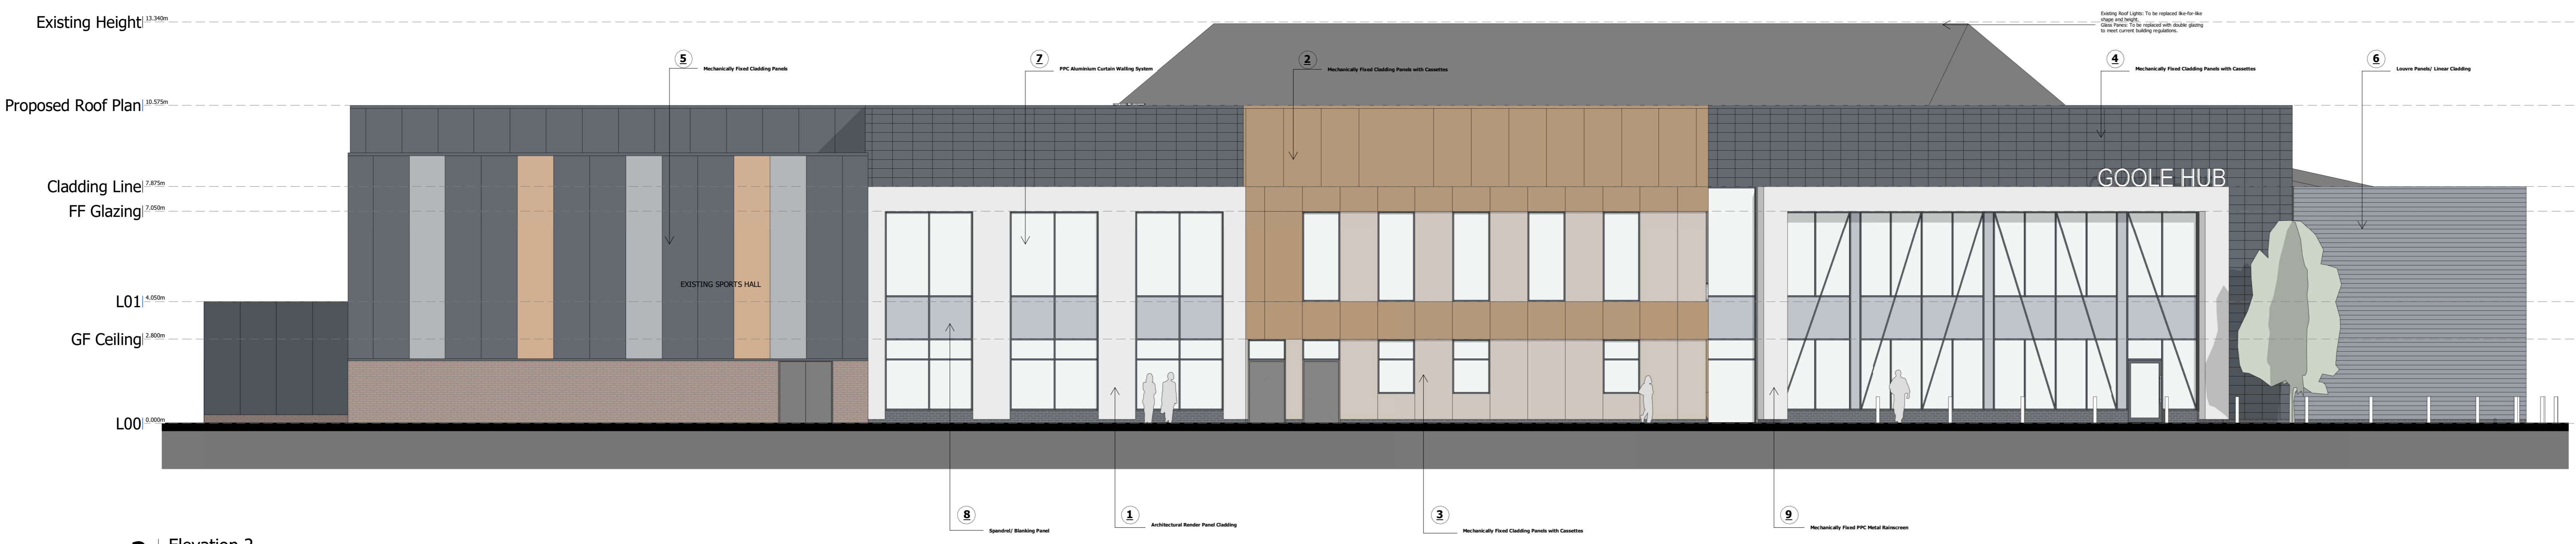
Existing Height 13.340m

Existing Roof Lights: To be replaced like-for-like shape and height.
Glass Panes: To be replaced with double glazing to meet current building regulations.

5 Mechanically Fixed Cladding Panels

7 PPC Aluminium Curtain Walling System

2 Mechanically Fixed Cladding Panels with Cassettes

4 Mechanically Fixed Cladding Panels with Cassettes

6 Louvre Panels/ Linear Cladding

Proposed Roof Plan 10.575m

Cladding Line 7.875m

FF Glazing 7.050m

GOOLE HUB

EXISTING SPORTS HALL

L01 4.050m

GF Ceiling 2.800m

L00 0.000m

8 Spandrel/ Blanking Panel

1 Architectural Render Panel Cladding

3 Mechanically Fixed Cladding Panels with Cassettes

9 Mechanically Fixed PPC Metal Rainscreen

Elevation 2